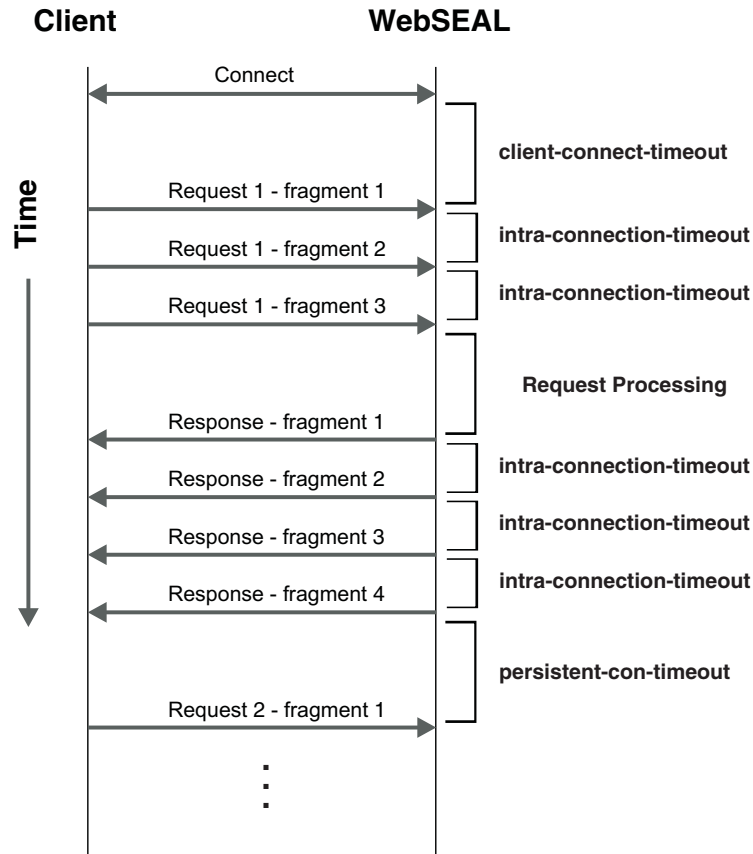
Client

WebSEAL

Time

Connect

client-connect-timeout

Request 1 - fragment 1

intra-connection-timeout

Request 1 - fragment 2

intra-connection-timeout

Request 1 - fragment 3

Request Processing

Response - fragment 1

intra-connection-timeout

Response - fragment 2

intra-connection-timeout

Response - fragment 3

intra-connection-timeout

Response - fragment 4

persistent-con-timeout

Request 2 - fragment 1

⋮